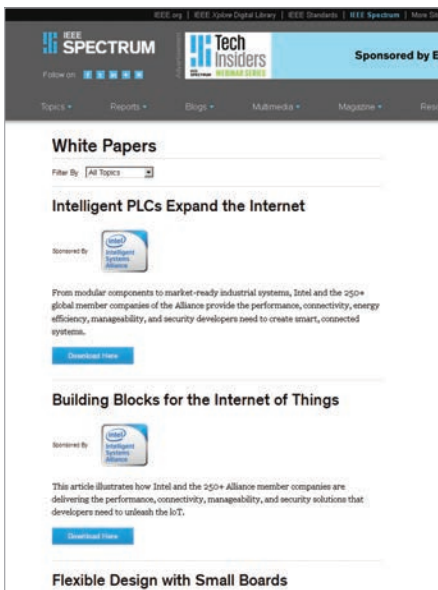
IEEE.org | IEEE Xplore Digital Library | IEEE Standards | IEEE Spectrum | More Si

IEEE SPECTRUM

Follow on:

Tech Insiders WEBINAR SERIES

Sponsored by E

Topics ▾ Reports ▾ Blogs ▾ Multimedia ▾ Magazine ▾ Res

White Papers

Filter By All Topics

Intelligent PLCs Expand the Internet

Sponsored By

intel Intelligent Systems Alliance

From modular components to market-ready industrial systems, Intel and the 250+ global member companies of the Alliance provide the performance, connectivity, energy efficiency, manageability, and security developers need to create smart, connected systems.

Download Here

Building Blocks for the Internet of Things

Sponsored By

intel Intelligent Systems Alliance

This article illustrates how Intel and the 250+ Alliance member companies are delivering the performance, connectivity, manageability, and security solutions that developers need to unleash the IoT.

Download Here

Flexible Design with Small Boards